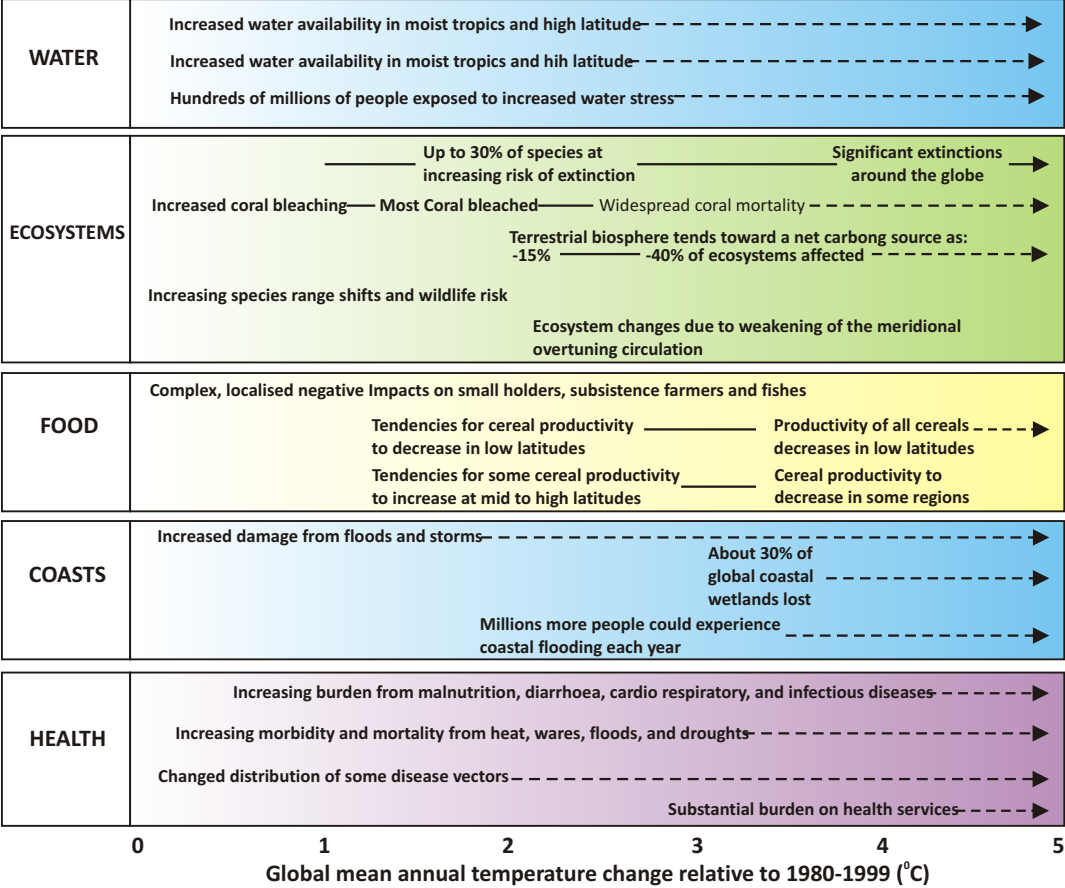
WATER

Increased water availability in moist tropics and high latitude

Increased water availability in moist tropics and hih latitude

Hundreds of millions of people exposed to increased water stress

ECOSYSTEMS

Up to 30% of species at increasing risk of extinction

Significant extinctions around the globe

Increased coral bleaching

Most Coral bleached

Widespread coral mortality

Terrestrial biosphere tends toward a net carbong source as:

-15%

-40% of ecosystems affected

Increasing species range shifts and wildlife risk

Ecosystem changes due to weakening of the meridional overtuning circulation

FOOD

Complex, localised negative Impacts on small holders, subsistence farmers and fishes

Tendencies for cereal productivity to decrease in low latitudes

Productivity of all cereals decreases in low latitudes

Tendencies for some cereal productivity to increase at mid to high latitudes

Cereal productivity to decrease in some regions

COASTS

Increased damage from floods and storms

About 30% of global coastal wetlands lost

Millions more people could experience coastal flooding each year

HEALTH

Increasing burden from malnutrition, diarrhoea, cardio respiratory, and infectious diseases

Increasing morbidity and mortality from heat, wares, floods, and droughts

Changed distribution of some disease vectors

Substantial burden on health services

0 1 2 3 4 5

Global mean annual temperature change relative to 1980-1999 ($^{0}$C)